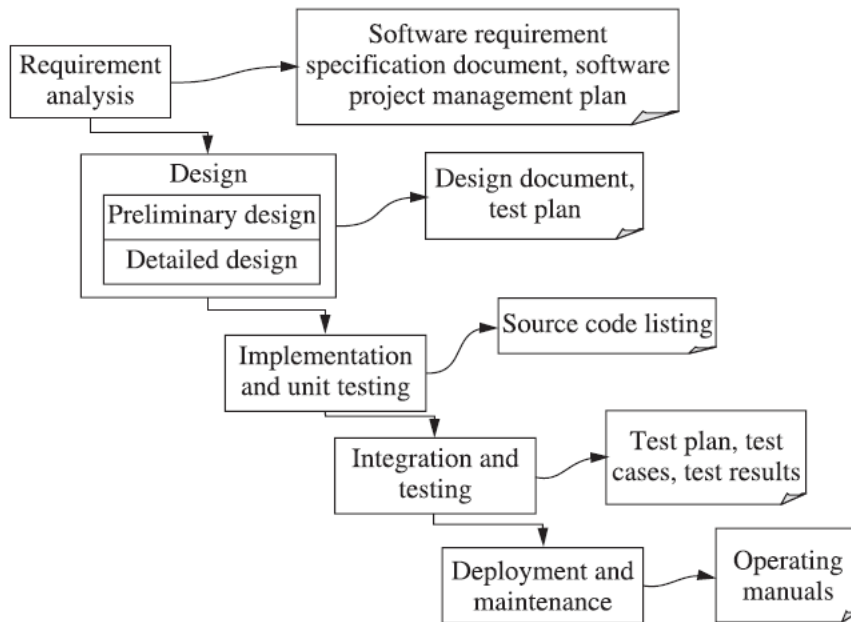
Requirement analysis

Software requirement specification document, software project management plan

Design

Preliminary design

Detailed design

Design document, test plan

Implementation and unit testing

Source code listing

Integration and testing

Test plan, test cases, test results

Deployment and maintenance

Operating manuals